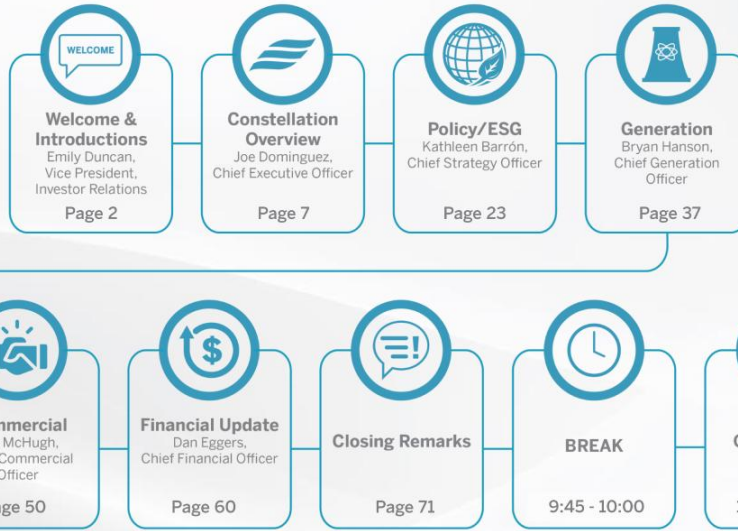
WELCOME

Welcome & Introductions
Emily Duncan, Vice President, Investor Relations
Page 2

Constellation Overview
Joe Dominguez, Chief Executive Officer
Page 7

Policy/ESG
Kathleen Barrón, Chief Strategy Officer
Page 23

Generation
Bryan Hanson, Chief Generation Officer
Page 37

mmercial
McHugh,
Commercial
fficer
ge 50

Financial Update
Dan Eggers, Chief Financial Officer
Page 60

Closing Remarks
Page 71

BREAK
9:45 - 10:00